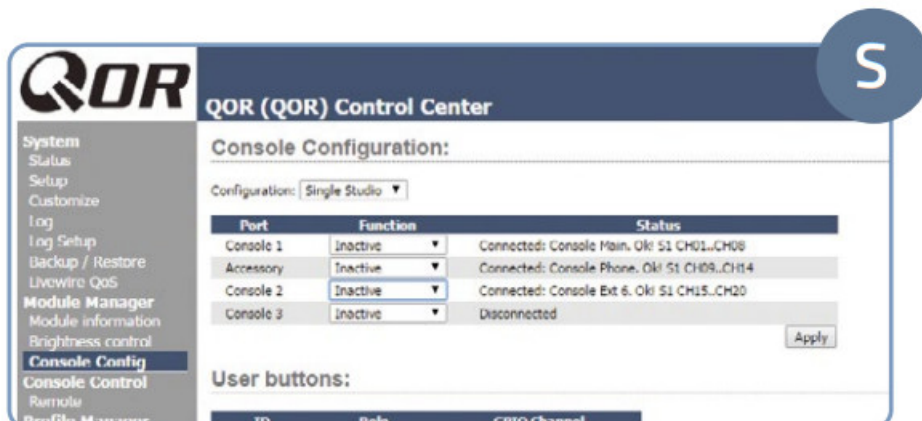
S

QOR

QOR (QOR) Control Center

System
Status
Setup
Customize
Log
Log Setup
Backup / Restore
Livewire QoS
Module Manager
Module information
Brightness control
Console Config
Console Control
Remote
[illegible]

Console Configuration:

Configuration: Single Studio ▼

| Port | Function | Status |
|---|---|---|
| Console 1 | Inactive ▼ | Connected: Console Main. Ok! S1 CH01..CH08 |
| Accessory | Inactive ▼ | Connected: Console Phone. Ok! S1 CH09..CH14 |
| Console 2 | Inactive ▼ | Connected: Console Ext 6. Ok! S1 CH15..CH20 |
| Console 3 | Inactive ▼ | Disconnected |

Apply

User buttons:

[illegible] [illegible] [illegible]